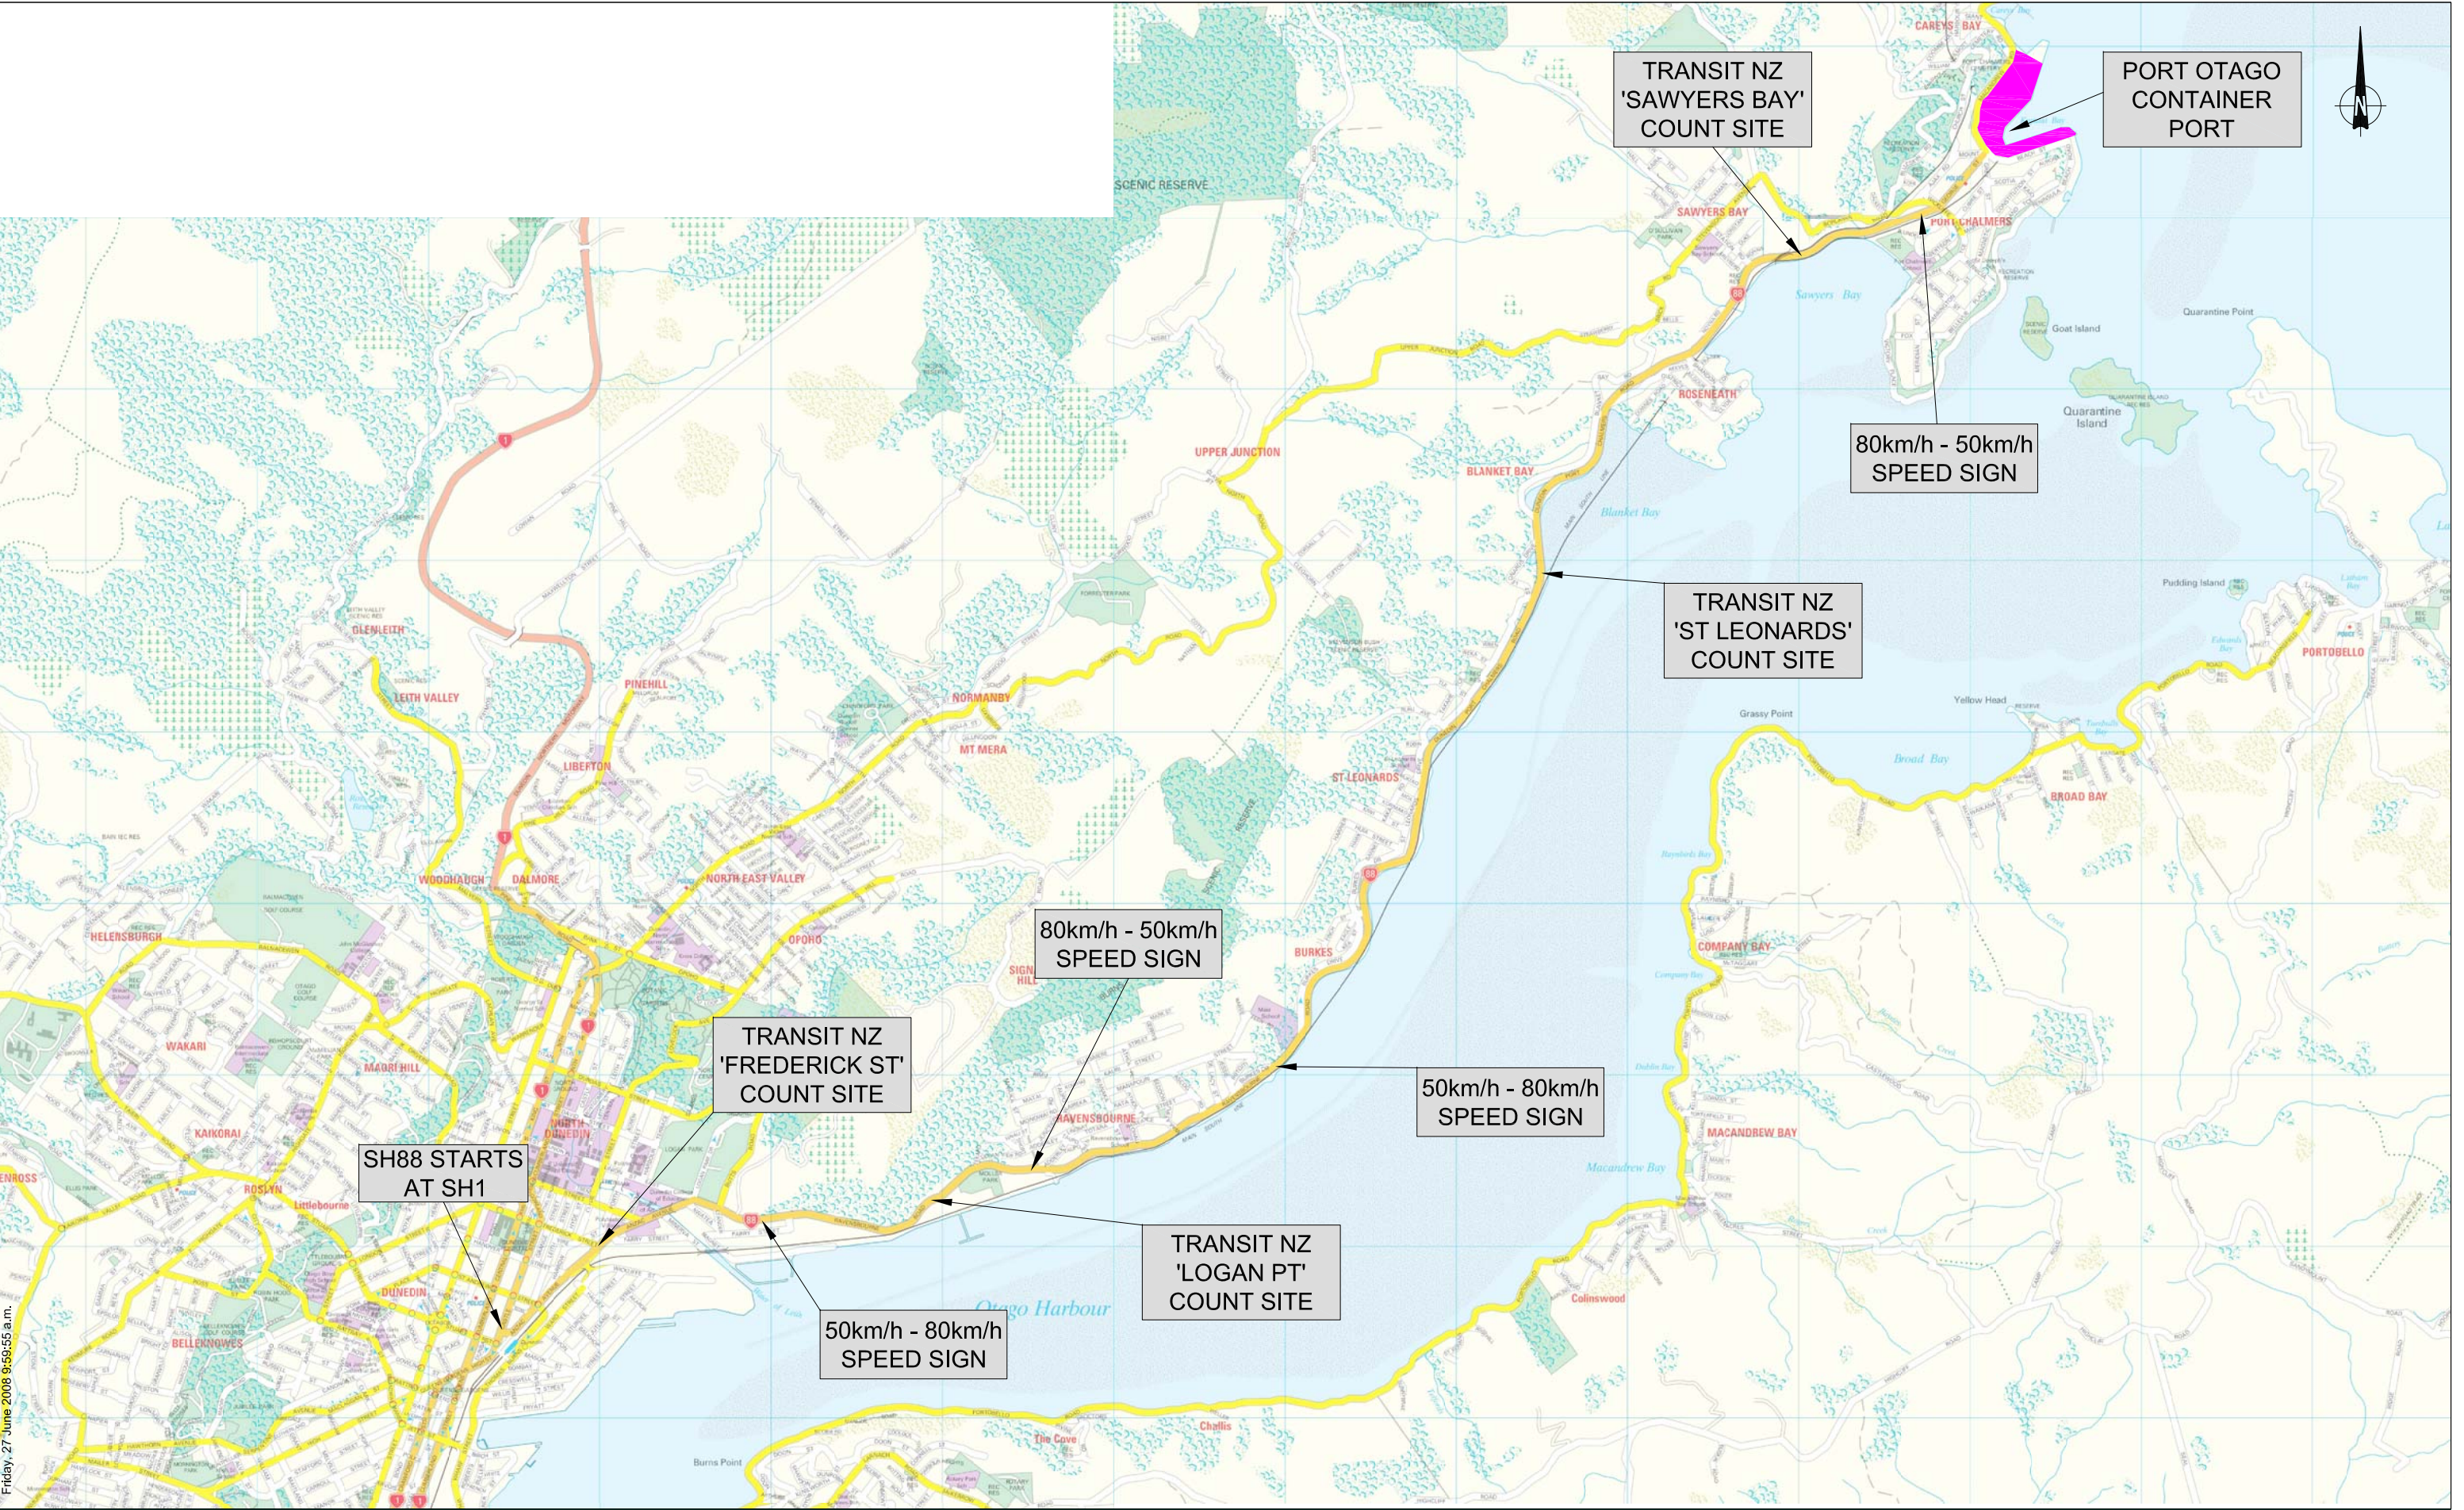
TRANSIT NZ 'SAWYERS BAY' COUNT SITE

PORT OTAGO CONTAINER PORT

N

CAREYS BAY

SCENIC RESERVE

SAWYERS BAY

PORT CHALMERS

Sawyers Bay

Goat Island

Quarantine Point

Quarantine Island

80km/h - 50km/h SPEED SIGN

UPPER JUNCTION

ROSENEATH

BLANKET BAY

Blanket Bay

TRANSIT NZ 'ST LEONARDS' COUNT SITE

Pudding Island

PORTOBELLO

GLENLEITH

LEITH VALLEY

PINEHILL

NORMANBY

MT MERA

Grassy Point

Yellow Head

Broad Bay

BROAD BAY

LIBERTON

ST LEONARDS

WOODHAUGH

DALMORE

NORTH EAST VALLEY

HELENSBURGH

OPOHO

80km/h - 50km/h SPEED SIGN

SIGNAL HILL

BURKES

COMPANY BAY

WAKARI

MAORI HILL

TRANSIT NZ 'FREDERICK ST' COUNT SITE

50km/h - 80km/h SPEED SIGN

KAIKORAI

NORTH DUNEDIN

RAVENSBOURNE

MACANDREW BAY

SH88 STARTS AT SH1

ROSLYN

Littlebourne

Macandrew Bay

TRANSIT NZ 'LOGAN PT' COUNT SITE

DUNEDIN

BELLEKNOWES

Otago Harbour

50km/h - 80km/h SPEED SIGN

Colinswood

Challis

The Cove

Burns Point

Friday, 27 June 2008 9:59:55 a.m.